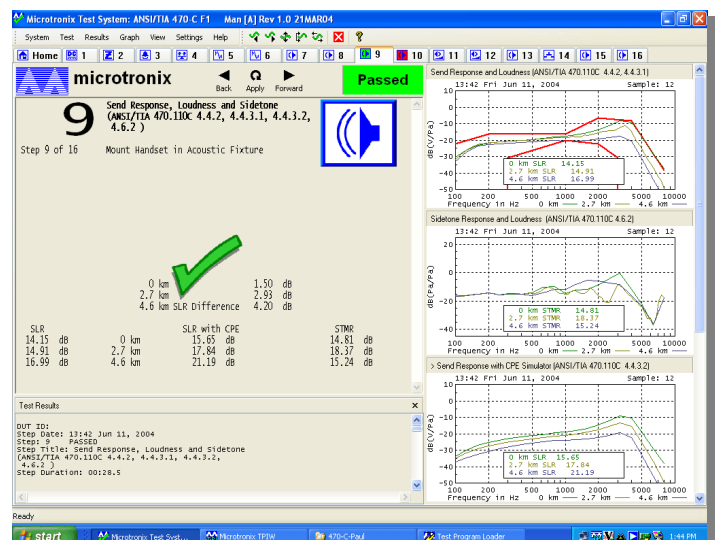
Microtronix Test System: ANSI/TIA 470-C F1 Man [A] Rev 1.0 21MAR04

System Test Results Graph View Settings Help

Home 1 2 3 4 5 6 7 8 9 10 11 12 13 14 15 16

microtronix

Back Apply Forward

Passed

9

Send Response, Loudness and Sidetone (ANSI/TIA 470.110C 4.4.2, 4.4.3.1, 4.4.3.2, 4.6.2 )

Step 9 of 16 Mount Handset in Acoustic Fixture

0 km 1.50 dB
2.7 km 2.93 dB
4.6 km SLR Difference 4.20 dB

| SLR | | SLR with CPE | STMR |
|---|---|---|---|
| 14.15 dB | 0 km | 15.65 dB | 14.81 dB |
| 14.91 dB | 2.7 km | 17.84 dB | 18.37 dB |
| 16.99 dB | 4.6 km | 21.19 dB | 15.24 dB |

Test Results

DUT ID:
Step Date: 13:42 Jun 11, 2004
Step: 9 PASSED
Step Title: Send Response, Loudness and Sidetone (ANSI/TIA 470.110C 4.4.2, 4.4.3.1, 4.4.3.2, 4.6.2 )
Step Duration: 00:28.5

Send Response and Loudness (ANSI/TIA 470.110C 4.4.2, 4.4.3.1)
13:42 Fri Jun 11, 2004 Sample: 12
10 0 -10 -20 -30 -40 -50
dB(V/Pa)
0 km SLR 14.15
2.7 km SLR 14.91
4.6 km SLR 16.99
100 200 500 1000 2000 5000 10000
Frequency in Hz — 0 km — 2.7 km — 4.6 km

Sidetone Response and Loudness (ANSI/TIA 470.110C 4.6.2)
13:42 Fri Jun 11, 2004 Sample: 12
20 0 -20 -40
dB(Pa/Pa)
0 km STMR 14.81
2.7 km STMR 18.37
4.6 km STMR 15.24
100 200 500 1000 2000 5000 10000
Frequency in Hz — 0 km — 2.7 km — 4.6 km

> Send Response with CPE Simulator (ANSI/TIA 470.110C 4.4.3.2)
13:42 Fri Jun 11, 2004 Sample: 12
10 0 -10 -20 -30 -40 -50
dB(V/Pa)
0 km SLR 15.65
2.7 km SLR 17.84
4.6 km SLR 21.19
100 200 500 1000 2000 5000 10000
Frequency in Hz — 0 km — 2.7 km — 4.6 km

Ready

start Microtronix Test Syst... Microtronix TPIW 470-C-Paul Test Program Loader 1:44 PM